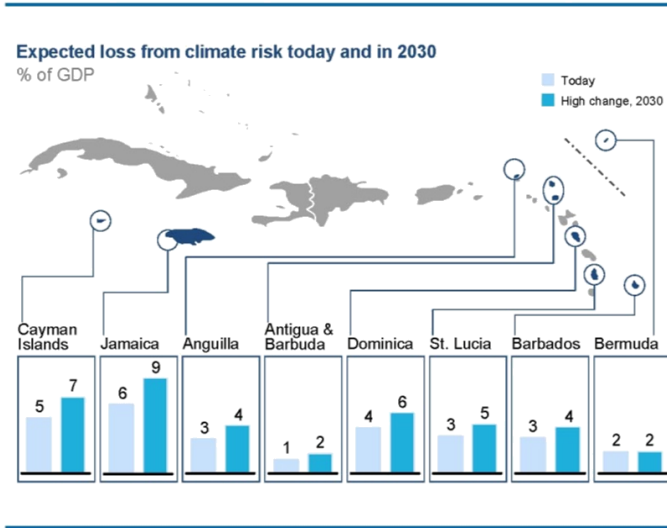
Expected loss from climate risk today and in 2030
% of GDP

Today
High change, 2030

Cayman Islands
5
7

Jamaica
6
9

Anguilla
3
4

Antigua & Barbuda
1
2

Dominica
4
6

St. Lucia
3
5

Barbados
3
4

Bermuda
2
2